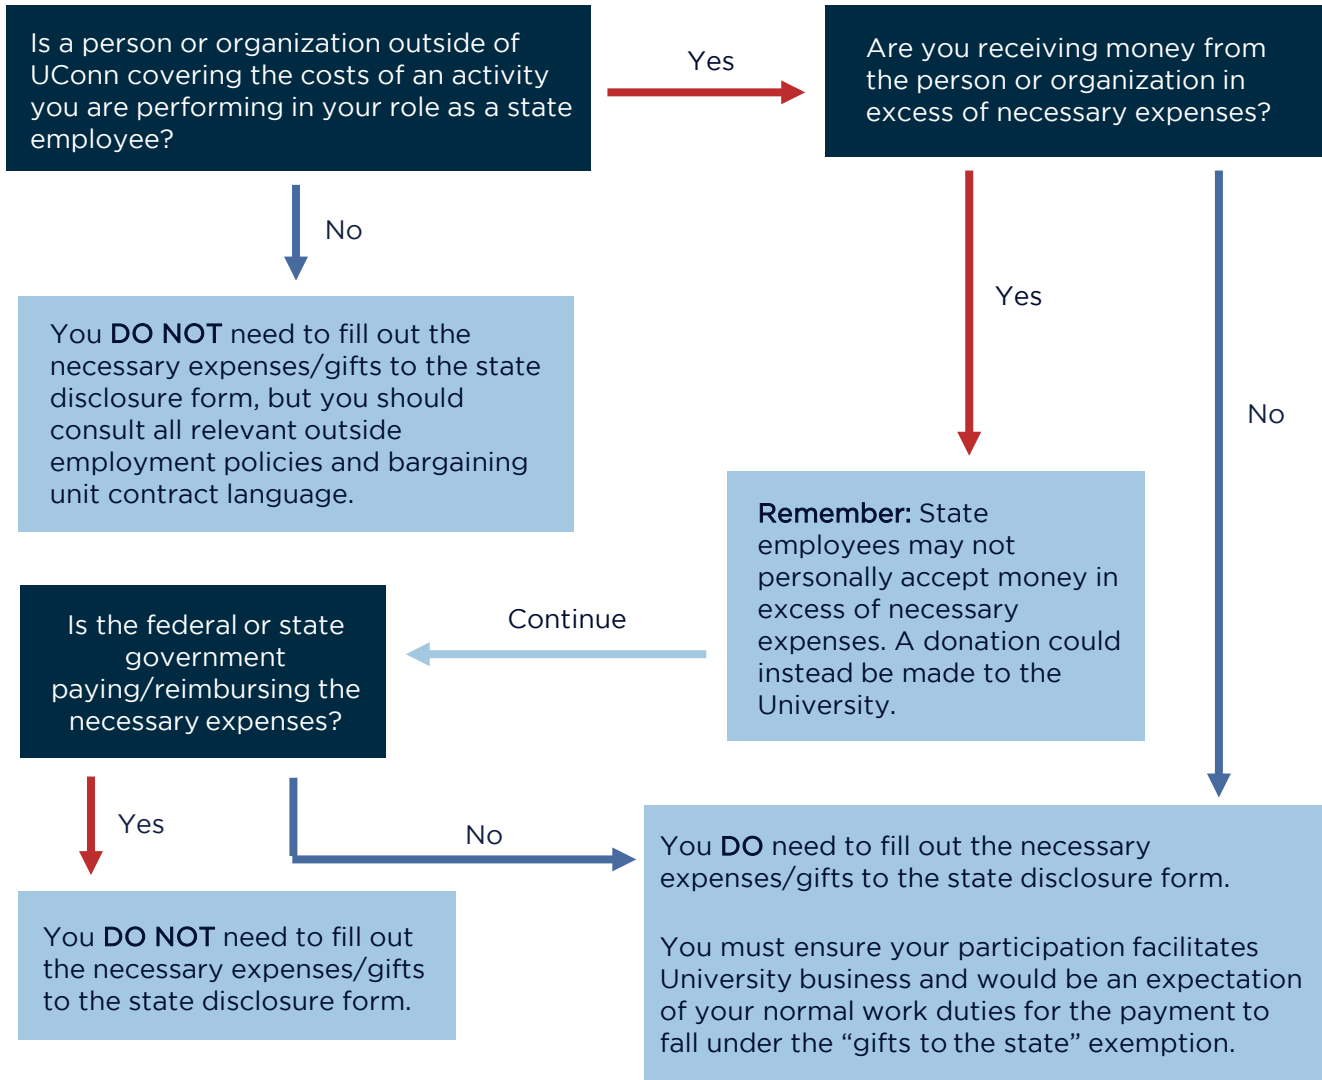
Is a person or organization outside of UConn covering the costs of an activity you are performing in your role as a state employee?

Yes

Are you receiving money from the person or organization in excess of necessary expenses?

No

You DO NOT need to fill out the necessary expenses/gifts to the state disclosure form, but you should consult all relevant outside employment policies and bargaining unit contract language.

Yes

No

Remember: State employees may not personally accept money in excess of necessary expenses. A donation could instead be made to the University.

Continue

Is the federal or state government paying/reimbursing the necessary expenses?

Yes

No

You DO NOT need to fill out the necessary expenses/gifts to the state disclosure form.

You DO need to fill out the necessary expenses/gifts to the state disclosure form.

You must ensure your participation facilitates University business and would be an expectation of your normal work duties for the payment to fall under the “gifts to the state” exemption.